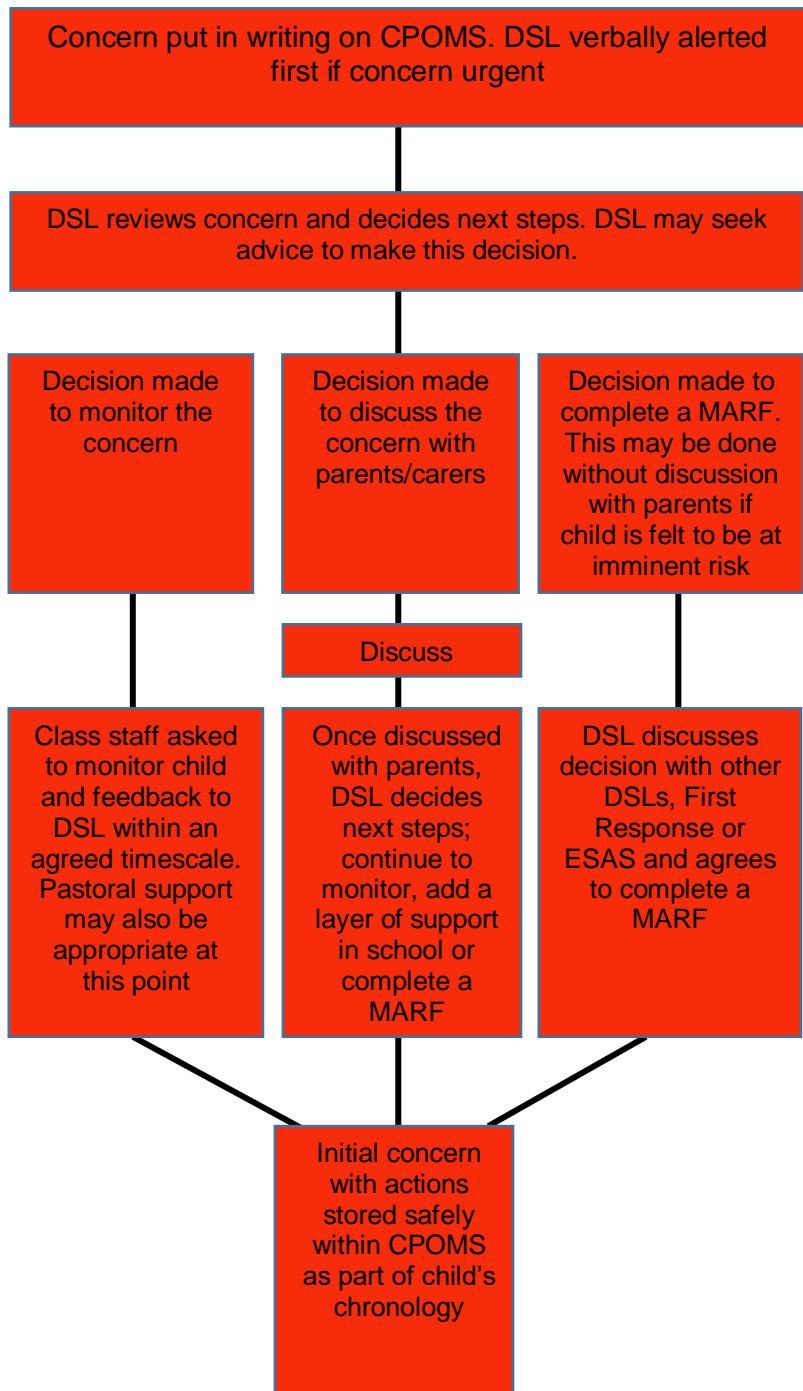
Concern put in writing on CPOMS. DSL verbally alerted first if concern urgent

DSL reviews concern and decides next steps. DSL may seek advice to make this decision.

Decision made to monitor the concern

Decision made to discuss the concern with parents/carers

Decision made to complete a MARF. This may be done without discussion with parents if child is felt to be at imminent risk

Discuss

Class staff asked to monitor child and feedback to DSL within an agreed timescale. Pastoral support may also be appropriate at this point

Once discussed with parents, DSL decides next steps; continue to monitor, add a layer of support in school or complete a MARF

DSL discusses decision with other DSLs, First Response or ESAS and agrees to complete a MARF

Initial concern with actions stored safely within CPOMS as part of child's chronology